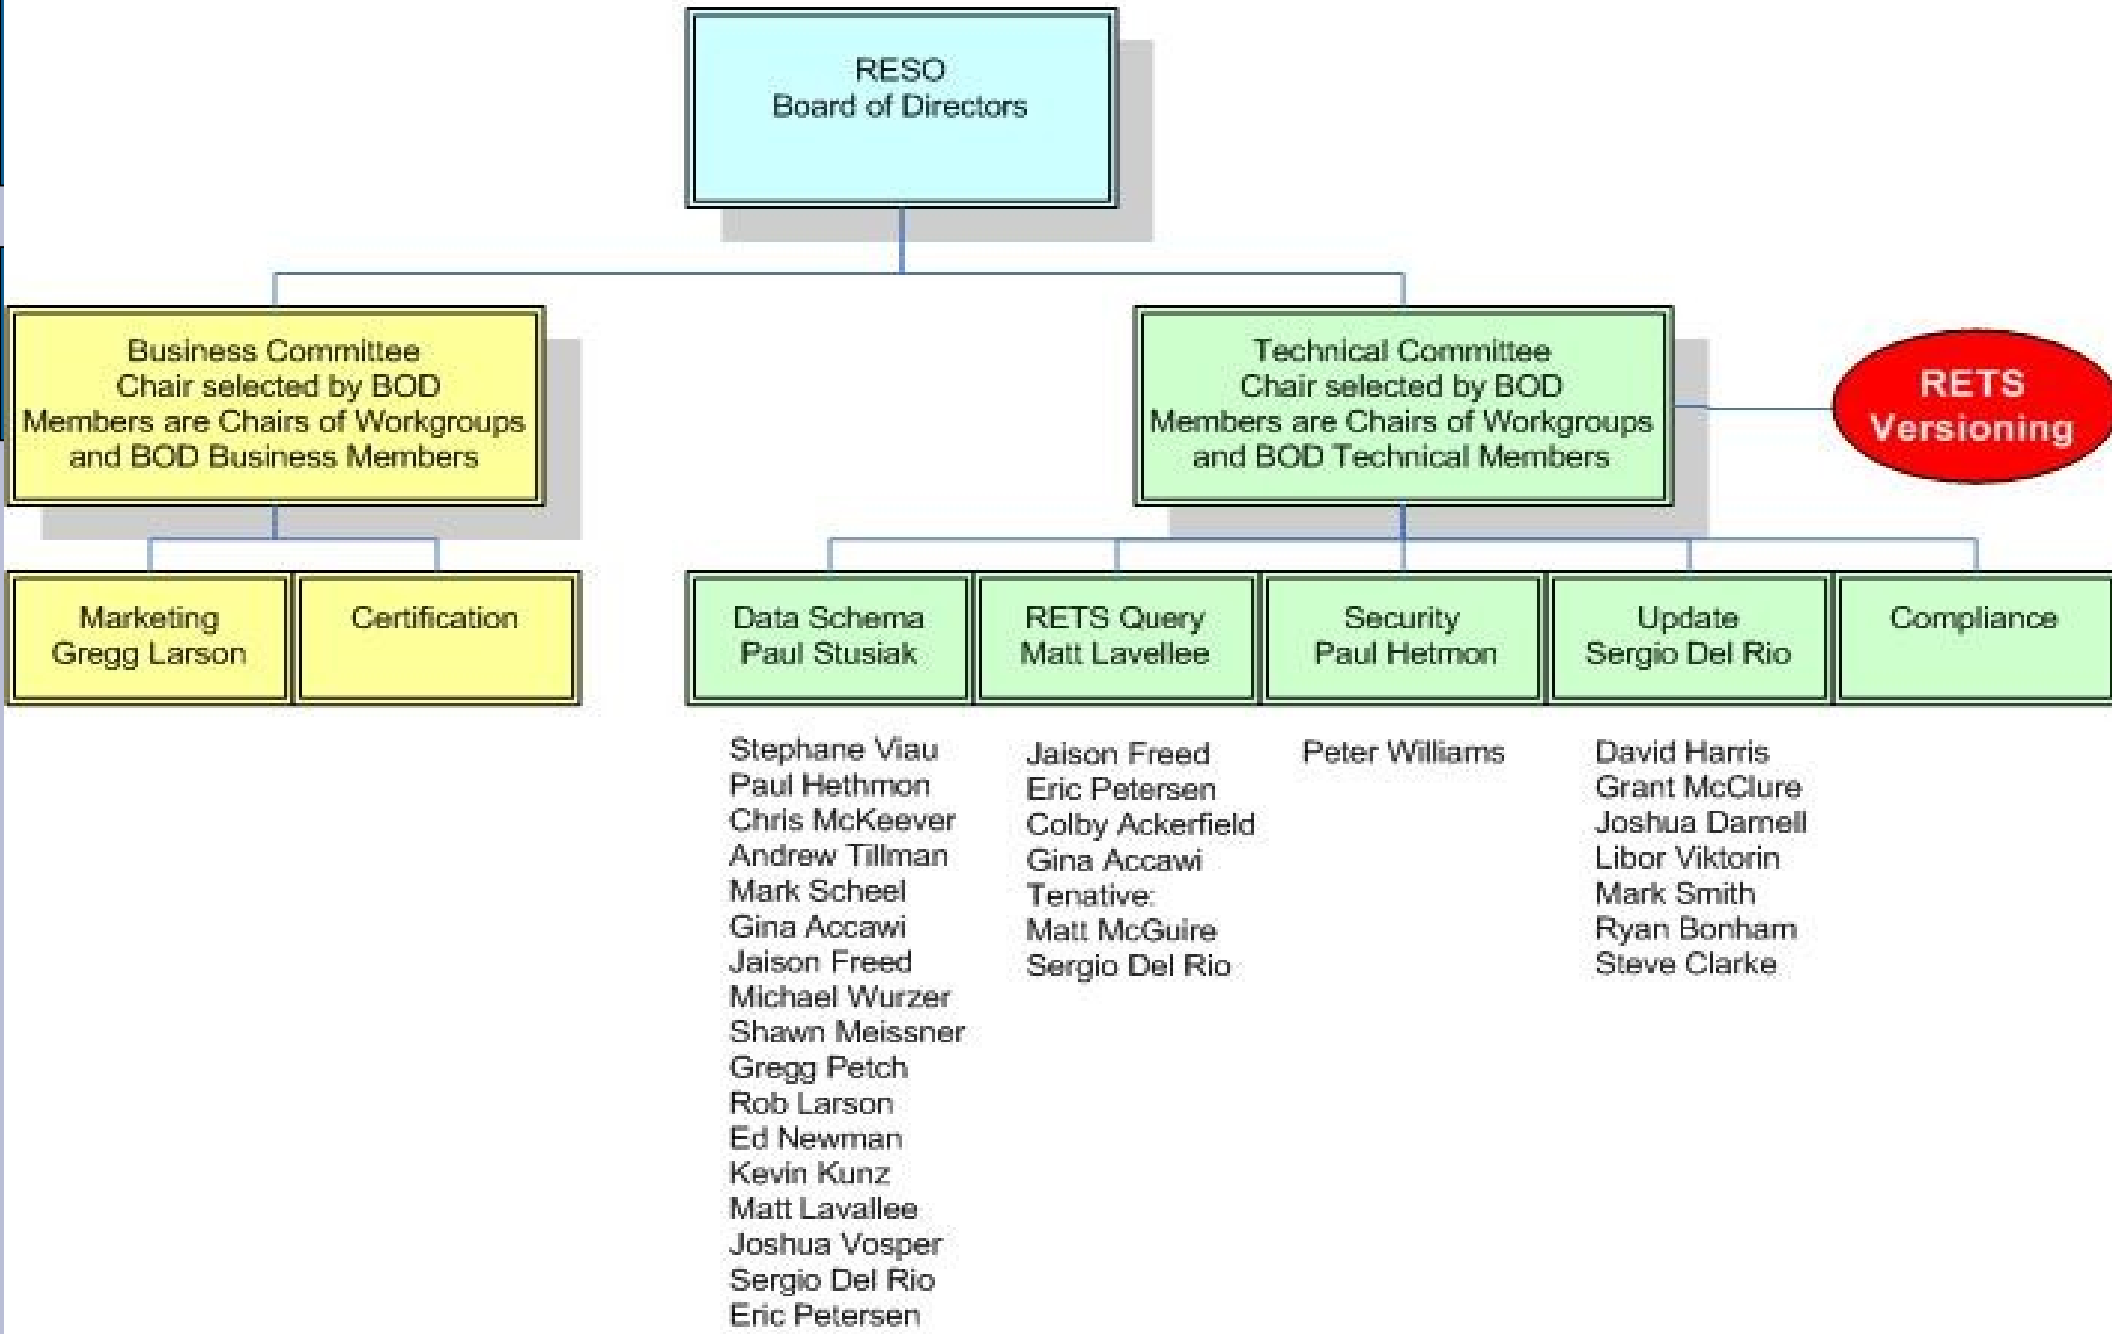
RESO
Board of Directors

Business Committee
Chair selected by BOD
Members are Chairs of Workgroups and BOD Business Members

Technical Committee
Chair selected by BOD
Members are Chairs of Workgroups and BOD Technical Members

RETS Versioning

Marketing
Gregg Larson

Certification

Data Schema
Paul Stusiak

RETS Query
Matt Lavellee

Security
Paul Hetmon

Update
Sergio Del Rio

Compliance

Stephane Viau
Paul Hethmon
Chris McKeever
Andrew Tillman
Mark Scheel
Gina Accawi
Jaison Freed
Michael Wurzer
Shawn Meissner
Gregg Petch
Rob Larson
Ed Newman
Kevin Kunz
Matt Lavallee
Joshua Vosper
Sergio Del Rio
Eric Petersen

Jaison Freed
Eric Petersen
Colby Ackerfield
Gina Accawi
Tenative:
Matt McGuire
Sergio Del Rio

Peter Williams

David Harris
Grant McClure
Joshua Darnell
Libor Viktorin
Mark Smith
Ryan Bonham
Steve Clarke